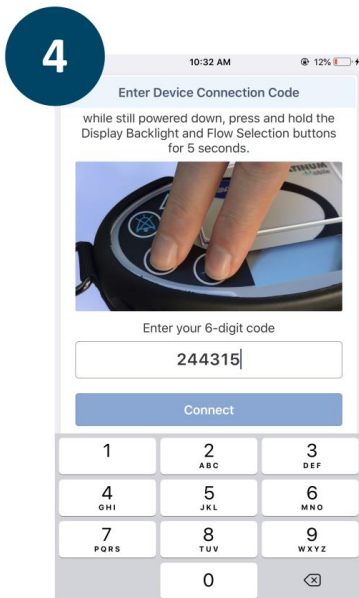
4

10:32 AM 12%

Enter Device Connection Code

while still powered down, press and hold the Display Backlight and Flow Selection buttons for 5 seconds.

Enter your 6-digit code

244315

Connect

1
2 ABC
3 DEF
4 GHI
5 JKL
6 MNO
7 PQRS
8 TUV
9 WXYZ
0